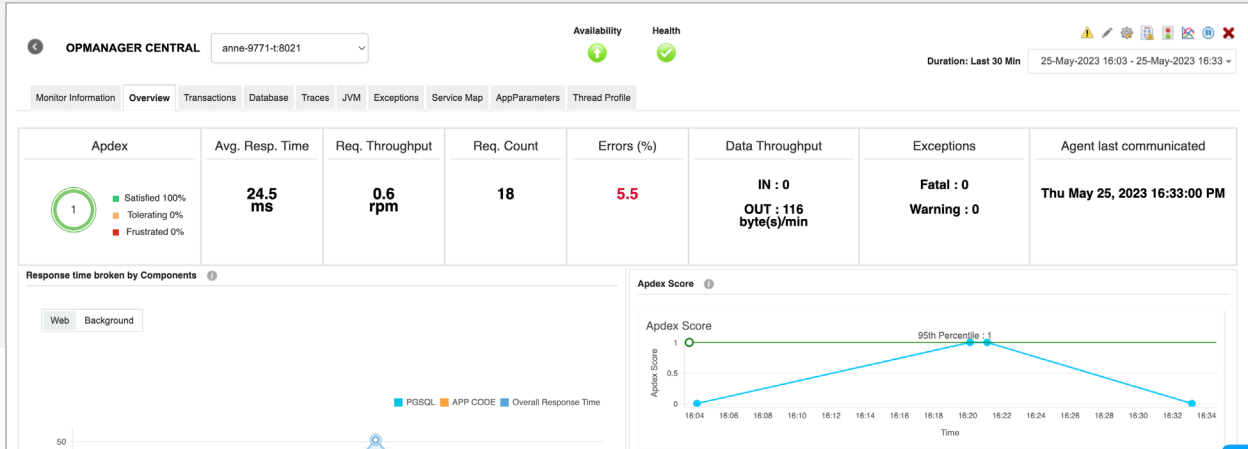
OPMANAGER CENTRAL anne-9771-t:8021

Availability Health

Duration: Last 30 Min 25-May-2023 16:03 - 25-May-2023 16:33

Monitor Information | Overview | Transactions | Database | Traces | JVM | Exceptions | Service Map | AppParameters | Thread Profile

| Apdex | Avg. Resp. Time | Req. Throughput | Req. Count | Errors (%) | Data Throughput | Exceptions | Agent last communicated |
|---|---|---|---|---|---|---|---|
| 1 Satisfied 100% Tolerating 0% Frustrated 0% | 24.5 ms | 0.6 rpm | 18 | 5.5 | IN : 0 OUT : 116 byte(s)/min | Fatal : 0 Warning : 0 | Thu May 25, 2023 16:33:00 PM |

Response time broken by Components

Web Background

PGSQL APP CODE Overall Response Time

50

Apdex Score

Apdex Score

95th Percentile : 1

1
0.5
0

Apdex Score

16:04 16:06 16:08 16:10 16:12 16:14 16:16 16:18 16:20 16:22 16:24 16:26 16:28 16:30 16:32 16:34

Time